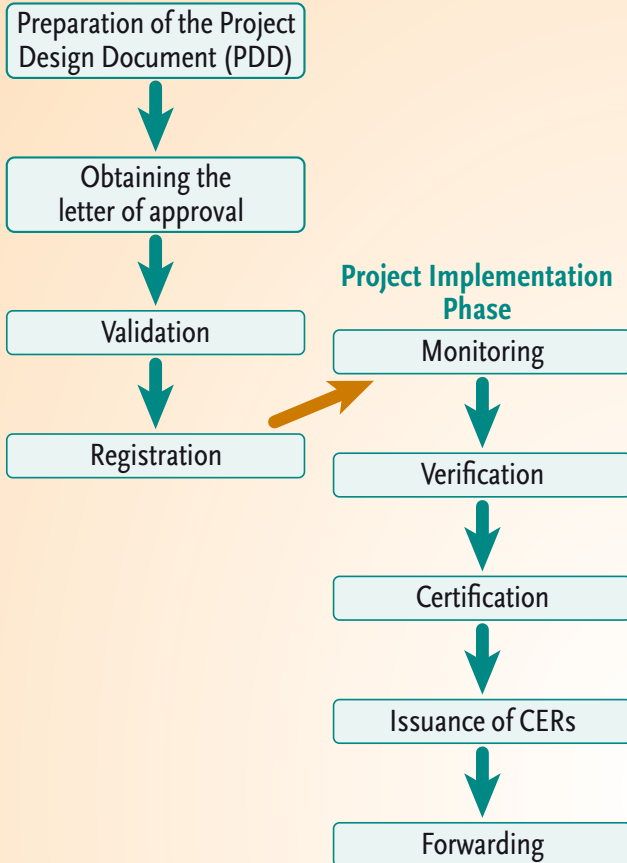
Preparation of the Project Design Document (PDD)

Obtaining the letter of approval

Validation

Registration

Project Implementation Phase

Monitoring

Verification

Certification

Issuance of CERs

Forwarding